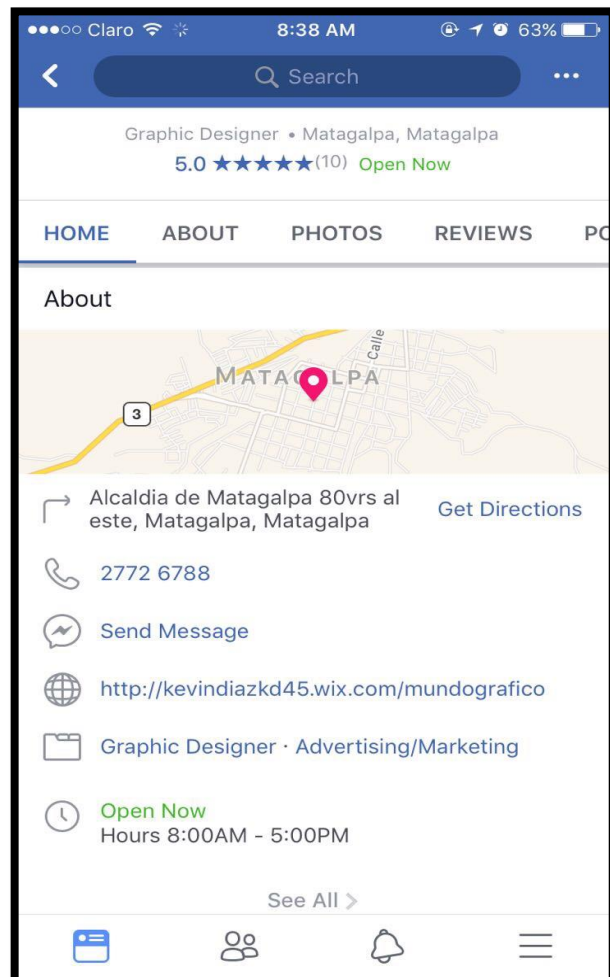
●●●○○ Claro 8:38 AM 63%

Search

•••

Graphic Designer • Matagalpa, Matagalpa

5.0 ★★★★★ (10) Open Now

HOME ABOUT PHOTOS REVIEWS PO

About

Calle

MATAGALPA

3

Alcaldia de Matagalpa 80vrs al este, Matagalpa, Matagalpa

Get Directions

2772 6788

Send Message

http://kevindiazkd45.wix.com/mundografico

Graphic Designer · Advertising/Marketing

Open Now
Hours 8:00AM - 5:00PM

See All >